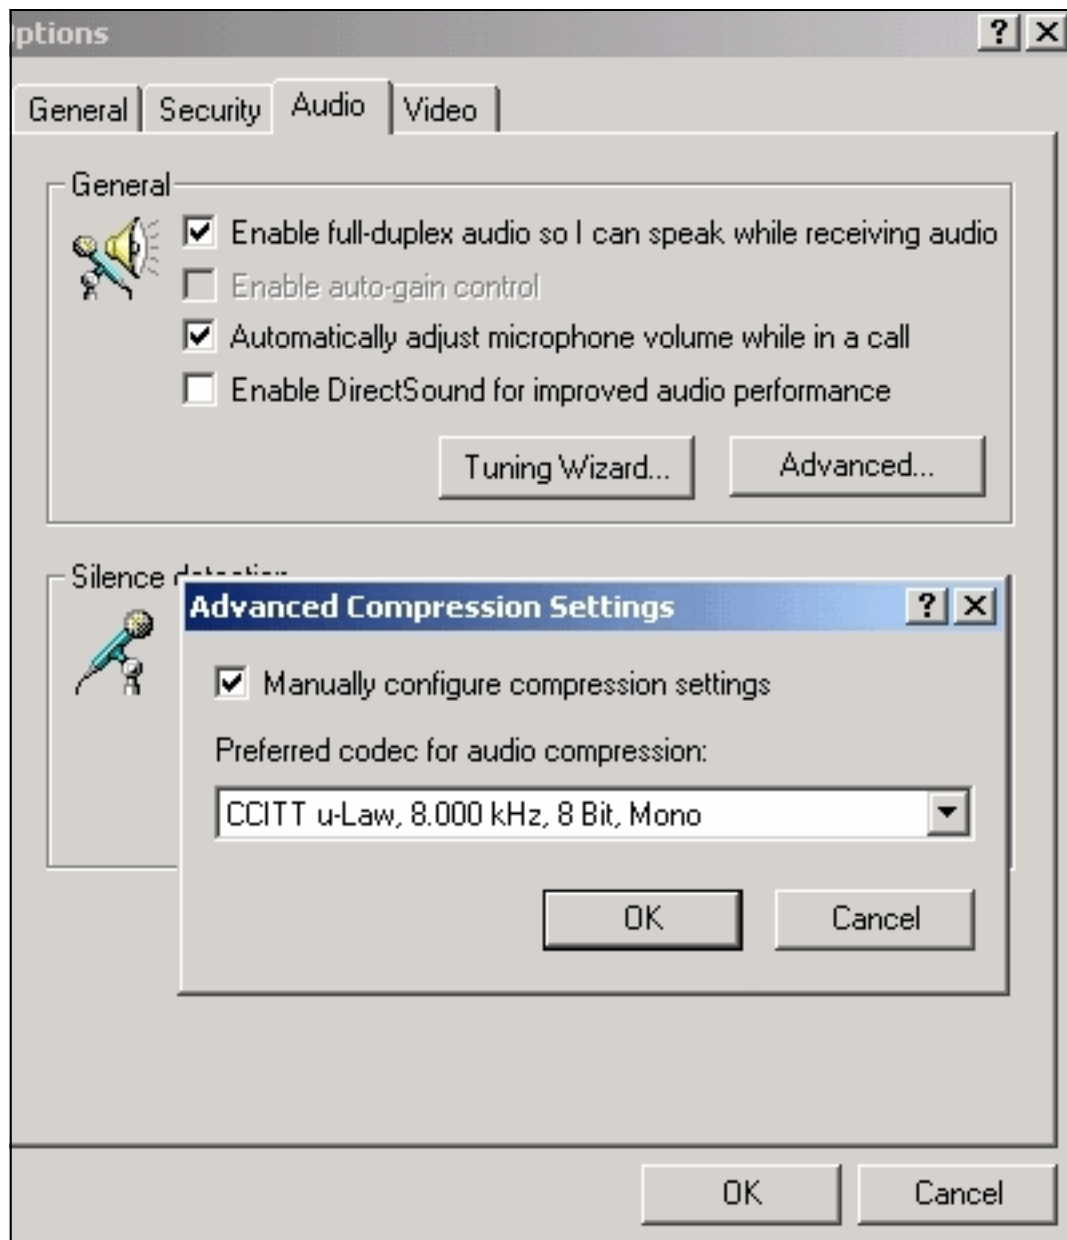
ptions

?

General | Security | Audio | Video

General

Enable full-duplex audio so I can speak while receiving audio

Enable auto-gain control

Automatically adjust microphone volume while in a call

Enable DirectSound for improved audio performance

Tuning Wizard...

Advanced...

Silence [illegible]

Advanced Compression Settings

?

Manually configure compression settings

Preferred codec for audio compression:

CCITT u-Law, 8.000 kHz, 8 Bit, Mono

OK

Cancel

OK

Cancel